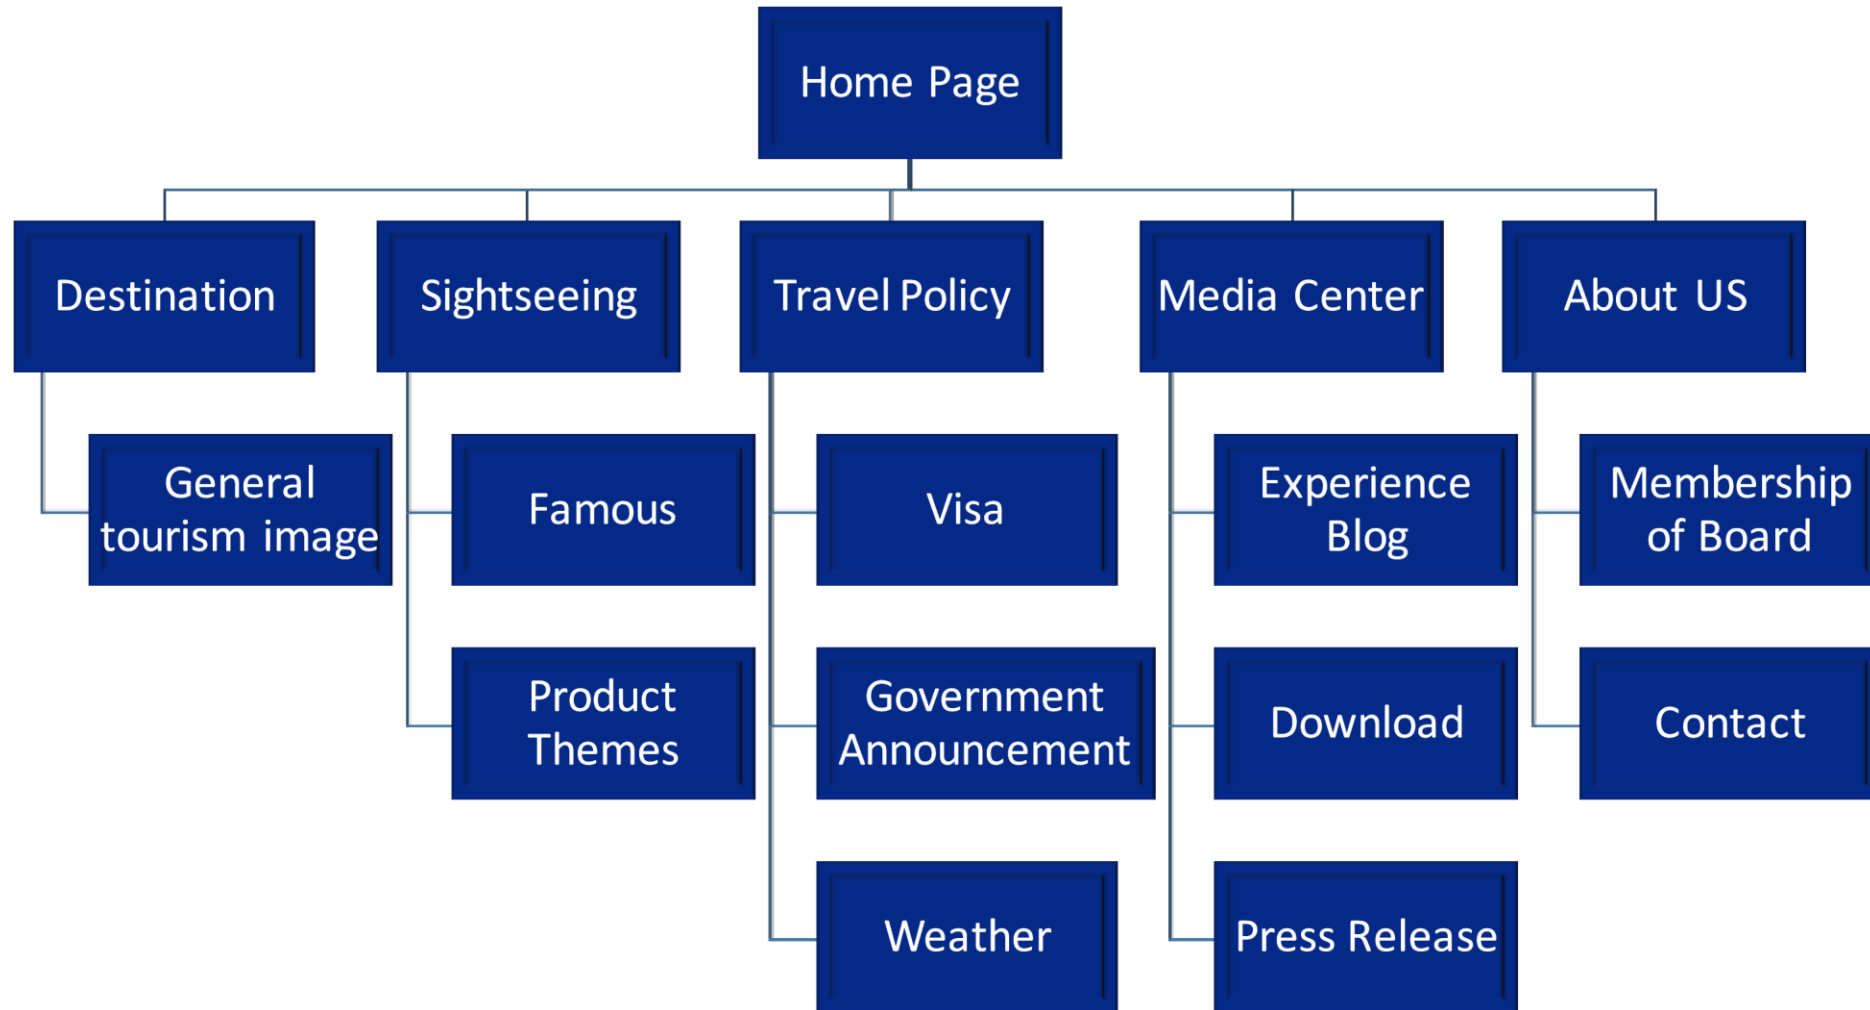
Home Page

Destination

General tourism image

Sightseeing

Famous

Product Themes

Travel Policy

Visa

Government Announcement

Weather

Media Center

Experience Blog

Download

Press Release

About US

Membership of Board

Contact